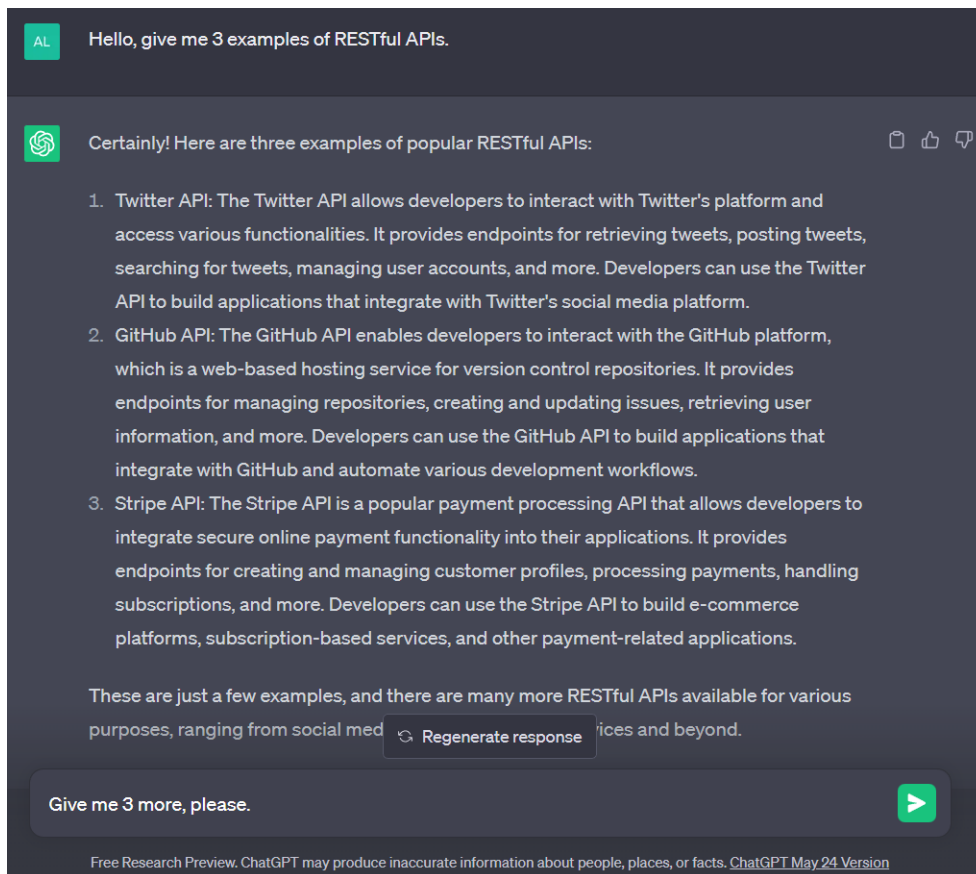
AL

Hello, give me 3 examples of RESTful APIs.

Certainly! Here are three examples of popular RESTful APIs:

1. Twitter API: The Twitter API allows developers to interact with Twitter's platform and access various functionalities. It provides endpoints for retrieving tweets, posting tweets, searching for tweets, managing user accounts, and more. Developers can use the Twitter API to build applications that integrate with Twitter's social media platform.
2. GitHub API: The GitHub API enables developers to interact with the GitHub platform, which is a web-based hosting service for version control repositories. It provides endpoints for managing repositories, creating and updating issues, retrieving user information, and more. Developers can use the GitHub API to build applications that integrate with GitHub and automate various development workflows.
3. Stripe API: The Stripe API is a popular payment processing API that allows developers to integrate secure online payment functionality into their applications. It provides endpoints for creating and managing customer profiles, processing payments, handling subscriptions, and more. Developers can use the Stripe API to build e-commerce platforms, subscription-based services, and other payment-related applications.

These are just a few examples, and there are many more RESTful APIs available for various purposes, ranging from social med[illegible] Regenerate response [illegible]vices and beyond.

Give me 3 more, please.

Free Research Preview. ChatGPT may produce inaccurate information about people, places, or facts. ChatGPT May 24 Version